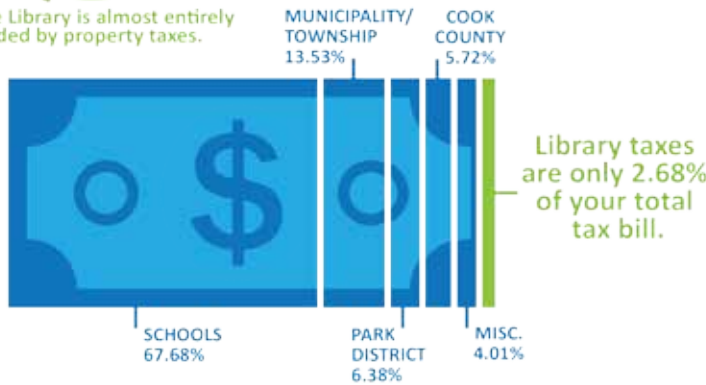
e Library is almost entirely ded by property taxes.

MUNICIPALITY/ TOWNSHIP 13.53%

COOK COUNTY 5.72%

$

Library taxes are only 2.68% of your total tax bill.

SCHOOLS 67.68%

PARK DISTRICT 6.38%

MISC. 4.01%